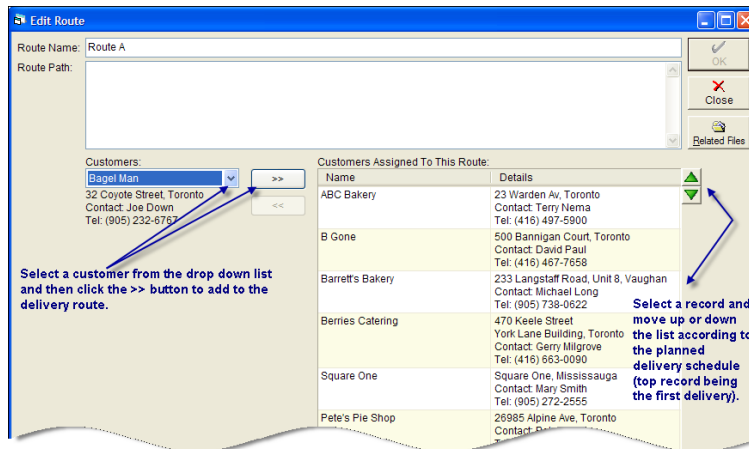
Edit Route

Route Name: Route A

Route Path:

OK

Close

Related Files

Customers:

Bagel Man

32 Coyote Street, Toronto
Contact: Joe Down
Tel: (905) 232-6767

>>

<<

Customers Assigned To This Route:

| Name | Details |
|---|---|
| ABC Bakery | 23 Warden Av, Toronto Contact: Terry Nema Tel: (416) 497-5900 |
| B Gone | 500 Bannigan Court, Toronto Contact: David Paul Tel: (416) 467-7658 |
| Barrett's Bakery | 233 Langstaff Road, Unit 8, Vaughan Contact: Michael Long Tel: (905) 738-0622 |
| Berries Catering | 470 Keele Street York Lane Building, Toronto Contact: Gerry Milgrove Tel: (416) 663-0090 |
| Square One | Square One, Mississauga Contact: Mary Smith Tel: (905) 272-2555 |
| Pete's Pie Shop | 26985 Alpine Ave, Toronto Contact: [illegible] |

Select a customer from the drop down list and then click the >> button to add to the delivery route.

Select a record and move up or down the list according to the planned delivery schedule (top record being the first delivery).